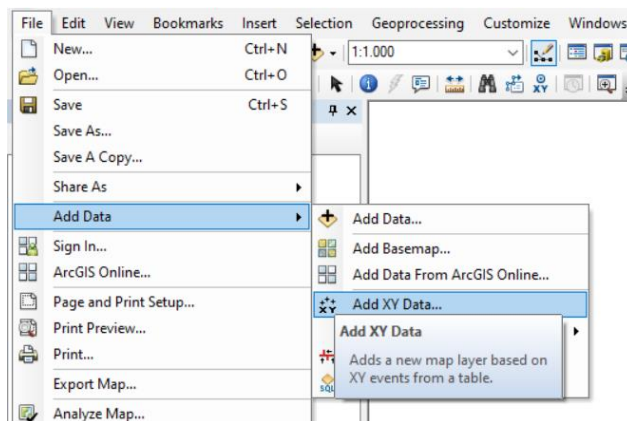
File Edit View Bookmarks Insert Selection Geoprocessing Customize Windows

1:1.000

New... Ctrl+N
Open... Ctrl+O
Save Ctrl+S
Save As...
Save A Copy...
Share As
Add Data
Sign In...
ArcGIS Online...
Page and Print Setup...
Print Preview...
Print...
Export Map...
Analyze Map...

Add Data...
Add Basemap...
Add Data From ArcGIS Online...
Add XY Data...

Add XY Data
Adds a new map layer based on XY events from a table.